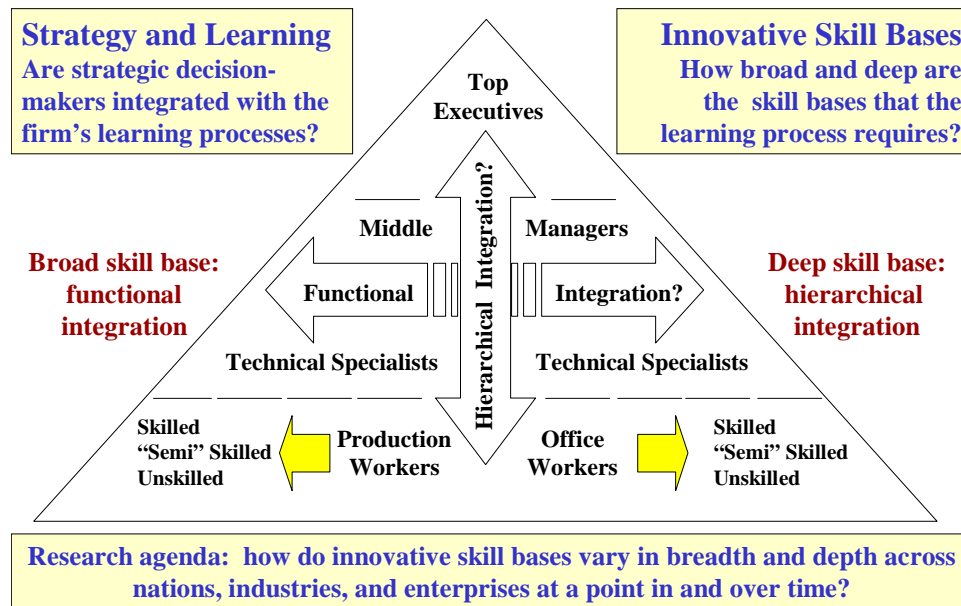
Strategy and Learning
Are strategic decision-makers integrated with the firm's learning processes?

Innovative Skill Bases
How broad and deep are the skill bases that the learning process requires?

Top Executives

Hierarchical Integration?

Middle

Managers

Functional

Integration?

Broad skill base: functional integration

Deep skill base: hierarchical integration

Technical Specialists

Technical Specialists

Skilled
"Semi" Skilled
Unskilled

Production Workers

Office Workers

Skilled
"Semi" Skilled
Unskilled

Research agenda: how do innovative skill bases vary in breadth and depth across nations, industries, and enterprises at a point in and over time?